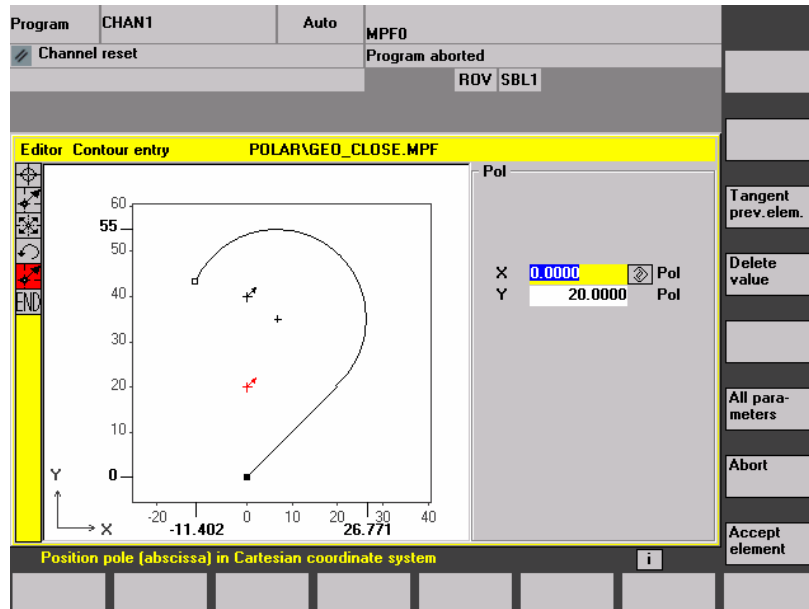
Program CHAN1 Auto MPF0

Channel reset

Program aborted

ROV SBL1

Editor Contour entry POLAR\GEO_CLOSE.MPF

END

60
55
50
40
30
20
10
0
Y
X
-20 -11.402 0 10 20 26.771 30 40

Pol

X 0.0000 Pol
Y 20.0000 Pol

Tangent prev.elem.

Delete value

All parameters

Abort

Accept element

Position pole (abscissa) in Cartesian coordinate system

i